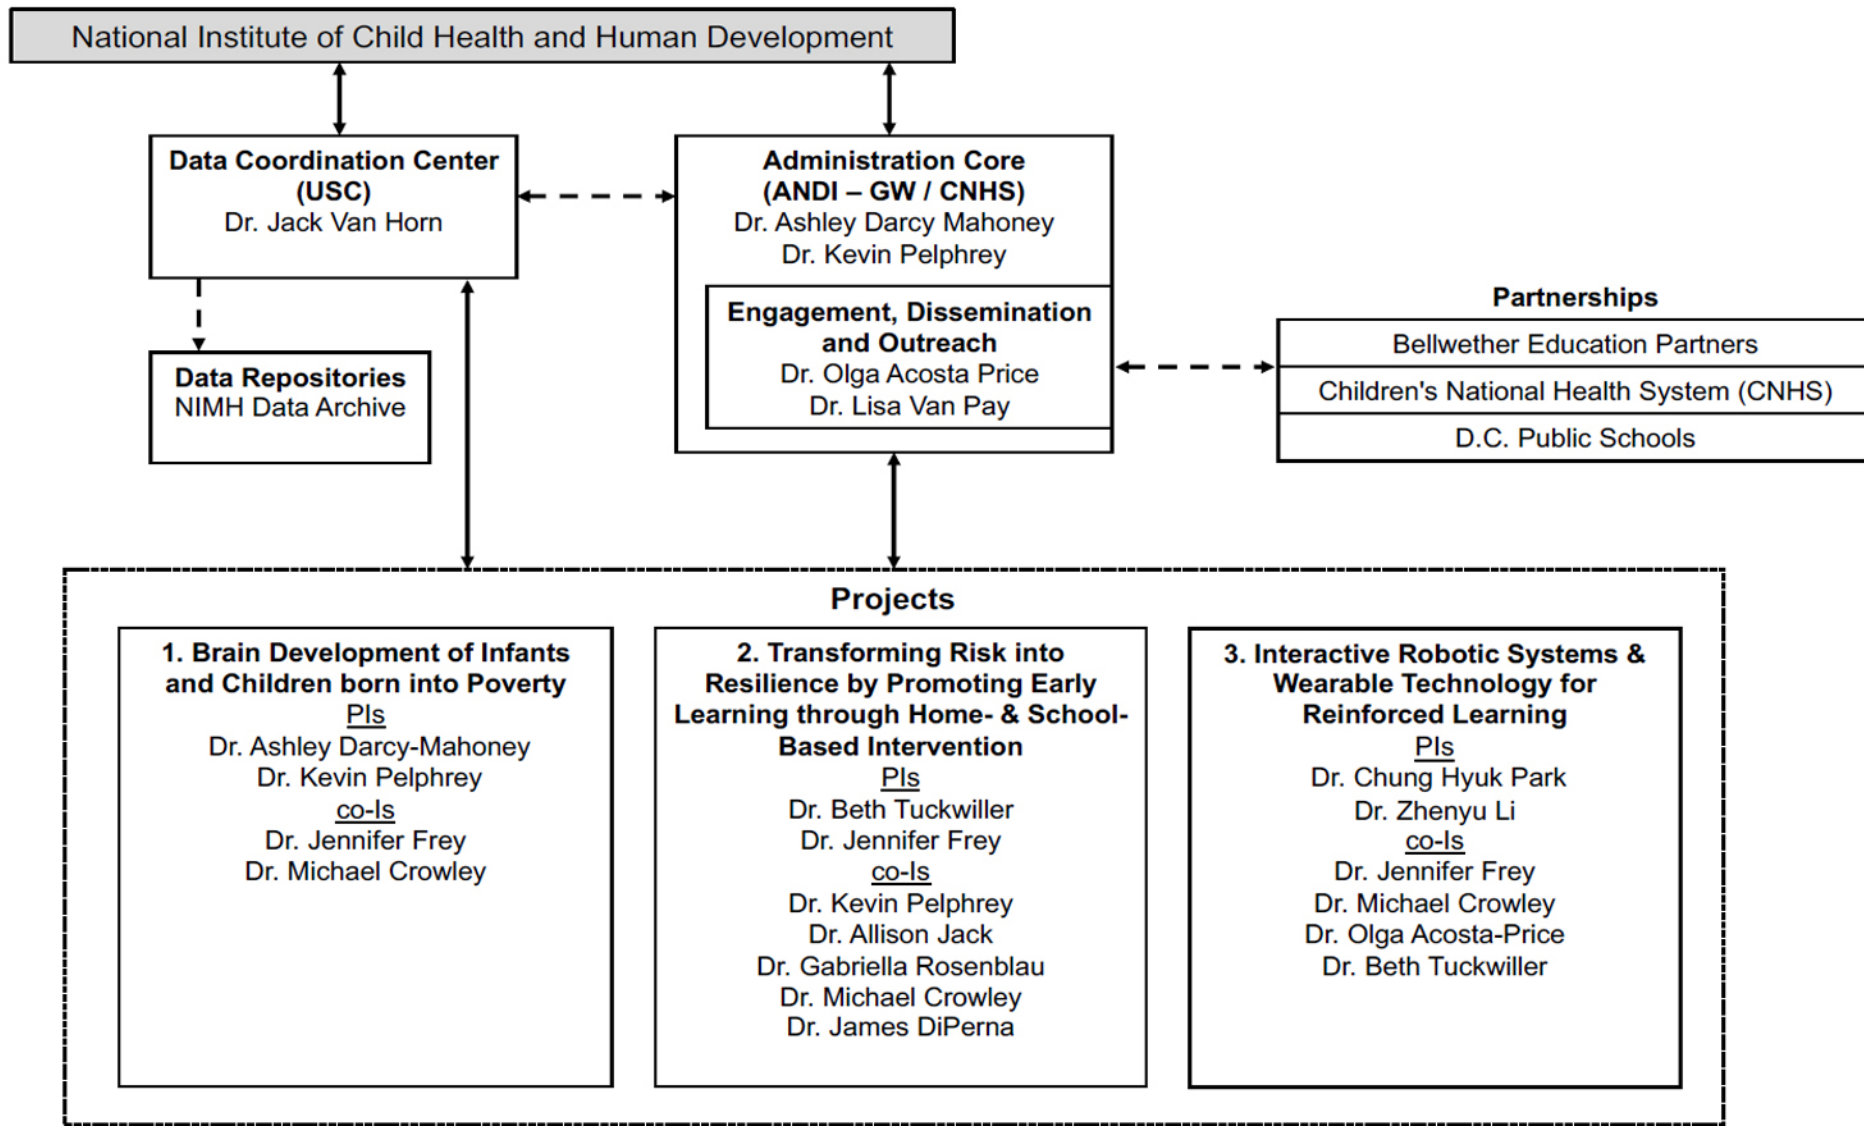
National Institute of Child Health and Human Development

Data Coordination Center (USC)
Dr. Jack Van Horn

Administration Core (ANDI – GW / CNHS)
Dr. Ashley Darcy Mahoney
Dr. Kevin Pelphrey

Engagement, Dissemination and Outreach
Dr. Olga Acosta Price
Dr. Lisa Van Pay

Data Repositories
NIMH Data Archive

Partnerships

| Bellwether Education Partners |
|---|
| Children's National Health System (CNHS) |
| D.C. Public Schools |

Projects

1. Brain Development of Infants and Children born into Poverty
PIs
Dr. Ashley Darcy-Mahoney
Dr. Kevin Pelphrey
co-Is
Dr. Jennifer Frey
Dr. Michael Crowley

2. Transforming Risk into Resilience by Promoting Early Learning through Home- & School-Based Intervention
PIs
Dr. Beth Tuckwiller
Dr. Jennifer Frey
co-Is
Dr. Kevin Pelphrey
Dr. Allison Jack
Dr. Gabriella Rosenblau
Dr. Michael Crowley
Dr. James DiPerna

3. Interactive Robotic Systems & Wearable Technology for Reinforced Learning
PIs
Dr. Chung Hyuk Park
Dr. Zhenyu Li
co-Is
Dr. Jennifer Frey
Dr. Michael Crowley
Dr. Olga Acosta-Price
Dr. Beth Tuckwiller